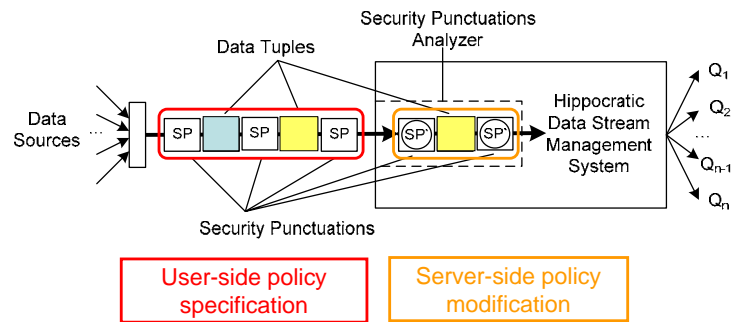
Security Punctuations Analyzer

Data Tuples

Data Sources ...

SP

SP

SP

SP'

SP'

Hippocratic Data Stream Management System

$Q_1$

$Q_2$

...

$Q_{n-1}$

$Q_n$

Security Punctuations

User-side policy specification

Server-side policy modification